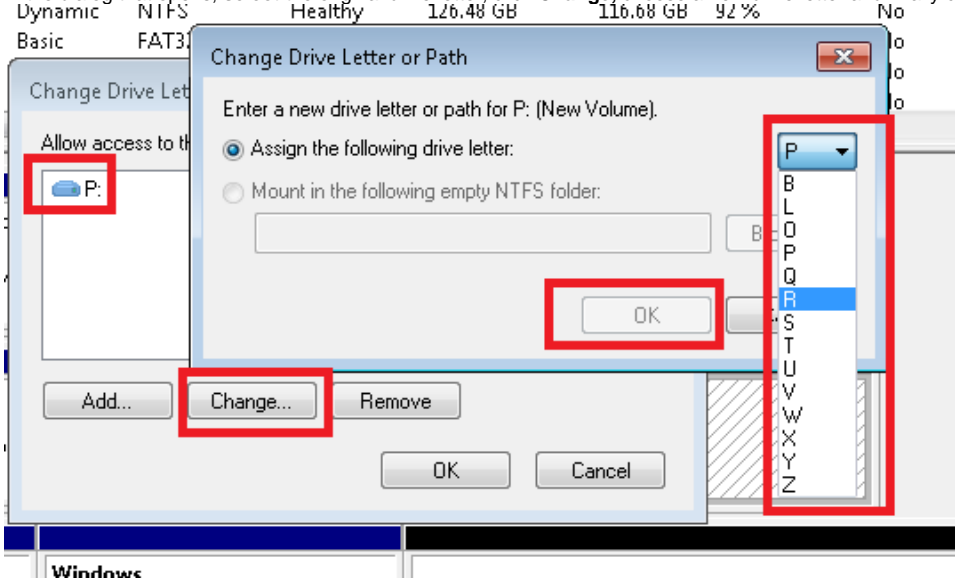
Dynamic NTFS Healthy 126.48 GB 116.68 GB 92 % No
Basic FAT3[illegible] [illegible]o
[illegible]o
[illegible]o

Change Drive Let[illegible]

Allow access to th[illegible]

P:

Add... Change... Remove

OK Cancel

Change Drive Letter or Path

Enter a new drive letter or path for P: (New Volume).

Assign the following drive letter:

Mount in the following empty NTFS folder:

B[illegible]

OK

P

B
L
O
P
Q
R
S
T
U
V
W
X
Y
Z

Windows